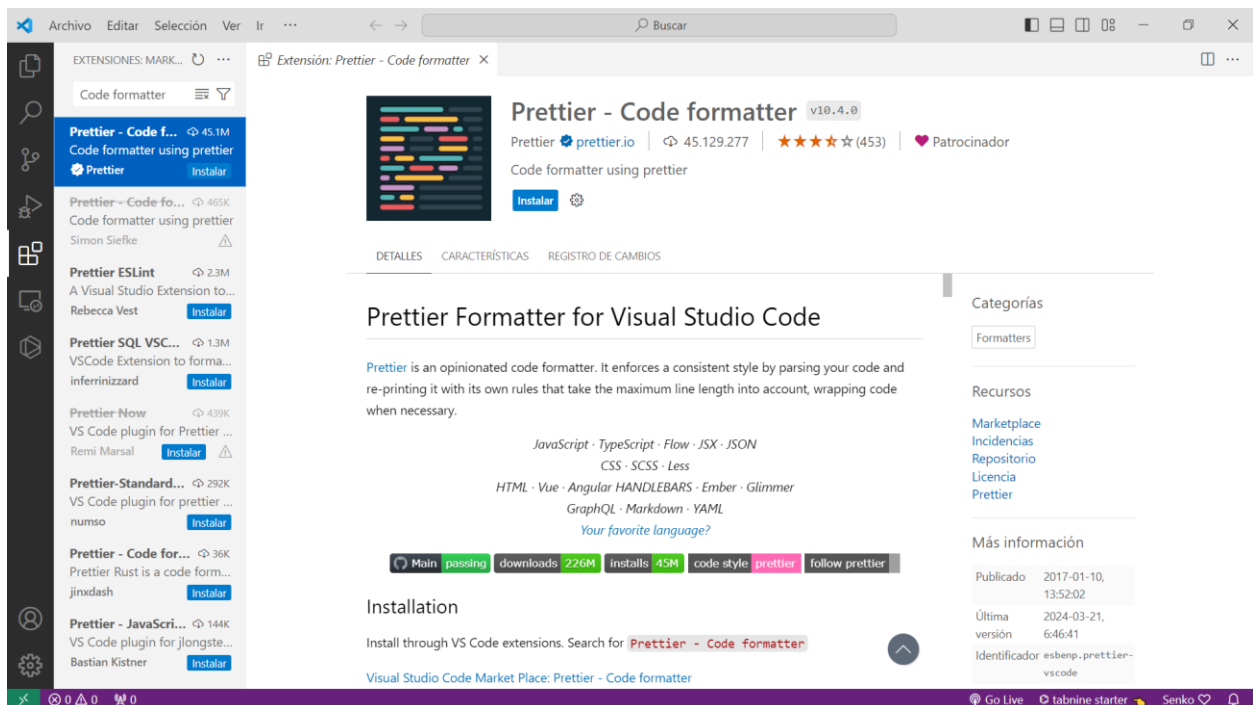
Archivo Editar Selección Ver Ir ···

Buscar

EXTENSIONES: MARK... ···

Code formatter

Prettier - Code f... 45.1M
Code formatter using prettier
Prettier Instalar

Prettier - Code fo... 465K
Code formatter using prettier
Simon Siefke

Prettier ESLint 2.3M
A Visual Studio Extension to...
Rebecca Vest Instalar

Prettier SQL VSC... 1.3M
VSCode Extension to forma...
inferrinizzard Instalar

Prettier Now 439K
VS Code plugin for Prettier ...
Remi Marsal Instalar

Prettier-Standard... 292K
VS Code plugin for prettier ...
numso Instalar

Prettier - Code for... 36K
Prettier Rust is a code form...
jinxdash Instalar

Prettier - JavaScri... 144K
VS Code plugin for jlongste...
Bastian Kistner Instalar

Extensión: Prettier - Code formatter ×

Prettier - Code formatter v10.4.0
Prettier prettier.io | 45.129.277 | ★★★★☆ (453) | Patrocinador
Code formatter using prettier
Instalar

DETALLES CARACTERÍSTICAS REGISTRO DE CAMBIOS

Prettier Formatter for Visual Studio Code

Prettier is an opinionated code formatter. It enforces a consistent style by parsing your code and re-printing it with its own rules that take the maximum line length into account, wrapping code when necessary.

JavaScript · TypeScript · Flow · JSX · JSON
CSS · SCSS · Less
HTML · Vue · Angular HANDLEBARS · Ember · Glimmer
GraphQL · Markdown · YAML
Your favorite language?

Main passing downloads 226M installs 45M code style prettier follow prettier

Installation

Install through VS Code extensions. Search for Prettier - Code formatter

Visual Studio Code Market Place: Prettier - Code formatter

Categorías
Formatters

Recursos
Marketplace
Incidencias
Repositorio
Licencia
Prettier

Más información
Publicado 2017-01-10, 13:52:02
Última versión 2024-03-21, 6:46:41
Identificador esbenp.prettier-vscode

⊗0 ⚠0 ⚡0 Go Live tabnine starter Senko